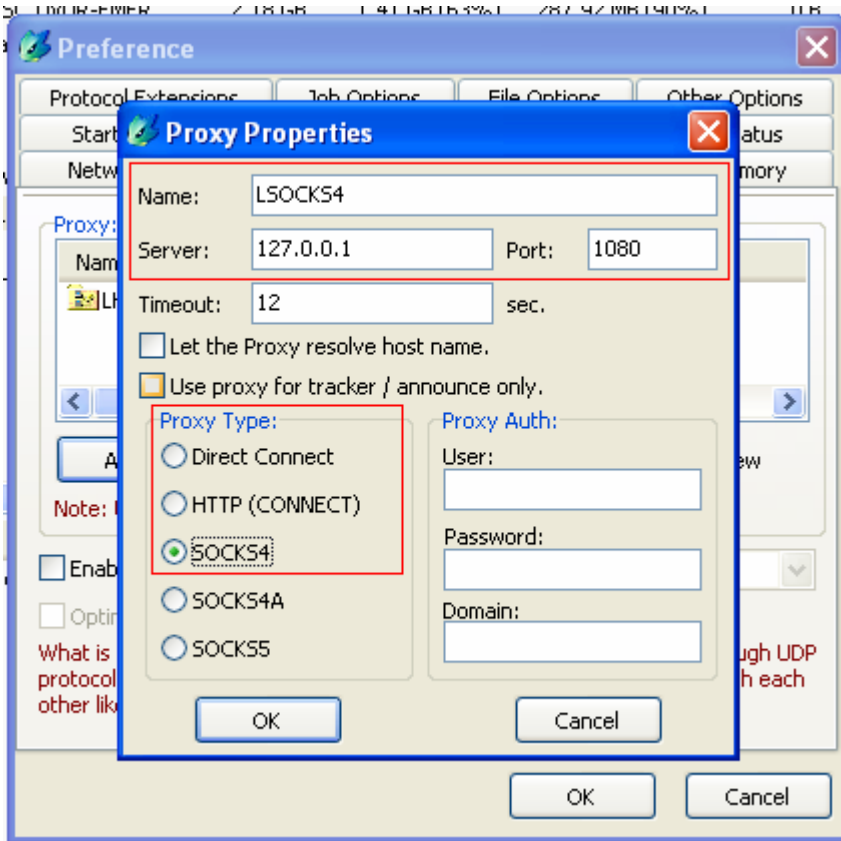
Preference

Protocol Extensions | Job Options | File Options | Other Options

Start | Status

Netw | Memory

Proxy:

Nam

LH

Note:

Enab

Optin

What is
protocol
other lik

ugh UDP
h each

ew

Proxy Properties

Name: LSOCKS4

Server: 127.0.0.1 Port: 1080

Timeout: 12 sec.

Let the Proxy resolve host name.

Use proxy for tracker / announce only.

Proxy Type:

Direct Connect

HTTP (CONNECT)

SOCKS4

SOCKS4A

SOCKS5

Proxy Auth:

User:

Password:

Domain:

OK

Cancel

OK

Cancel